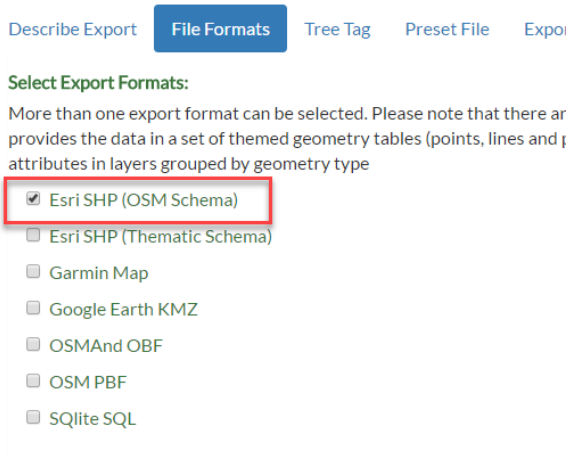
Describe Export | File Formats | Tree Tag | Preset File | Expor

Select Export Formats:

More than one export format can be selected. Please note that there ar provides the data in a set of themed geometry tables (points, lines and p attributes in layers grouped by geometry type

Esri SHP (OSM Schema)

Esri SHP (Thematic Schema)

Garmin Map

Google Earth KMZ

OSMAnd OBF

OSM PBF

SQlite SQL